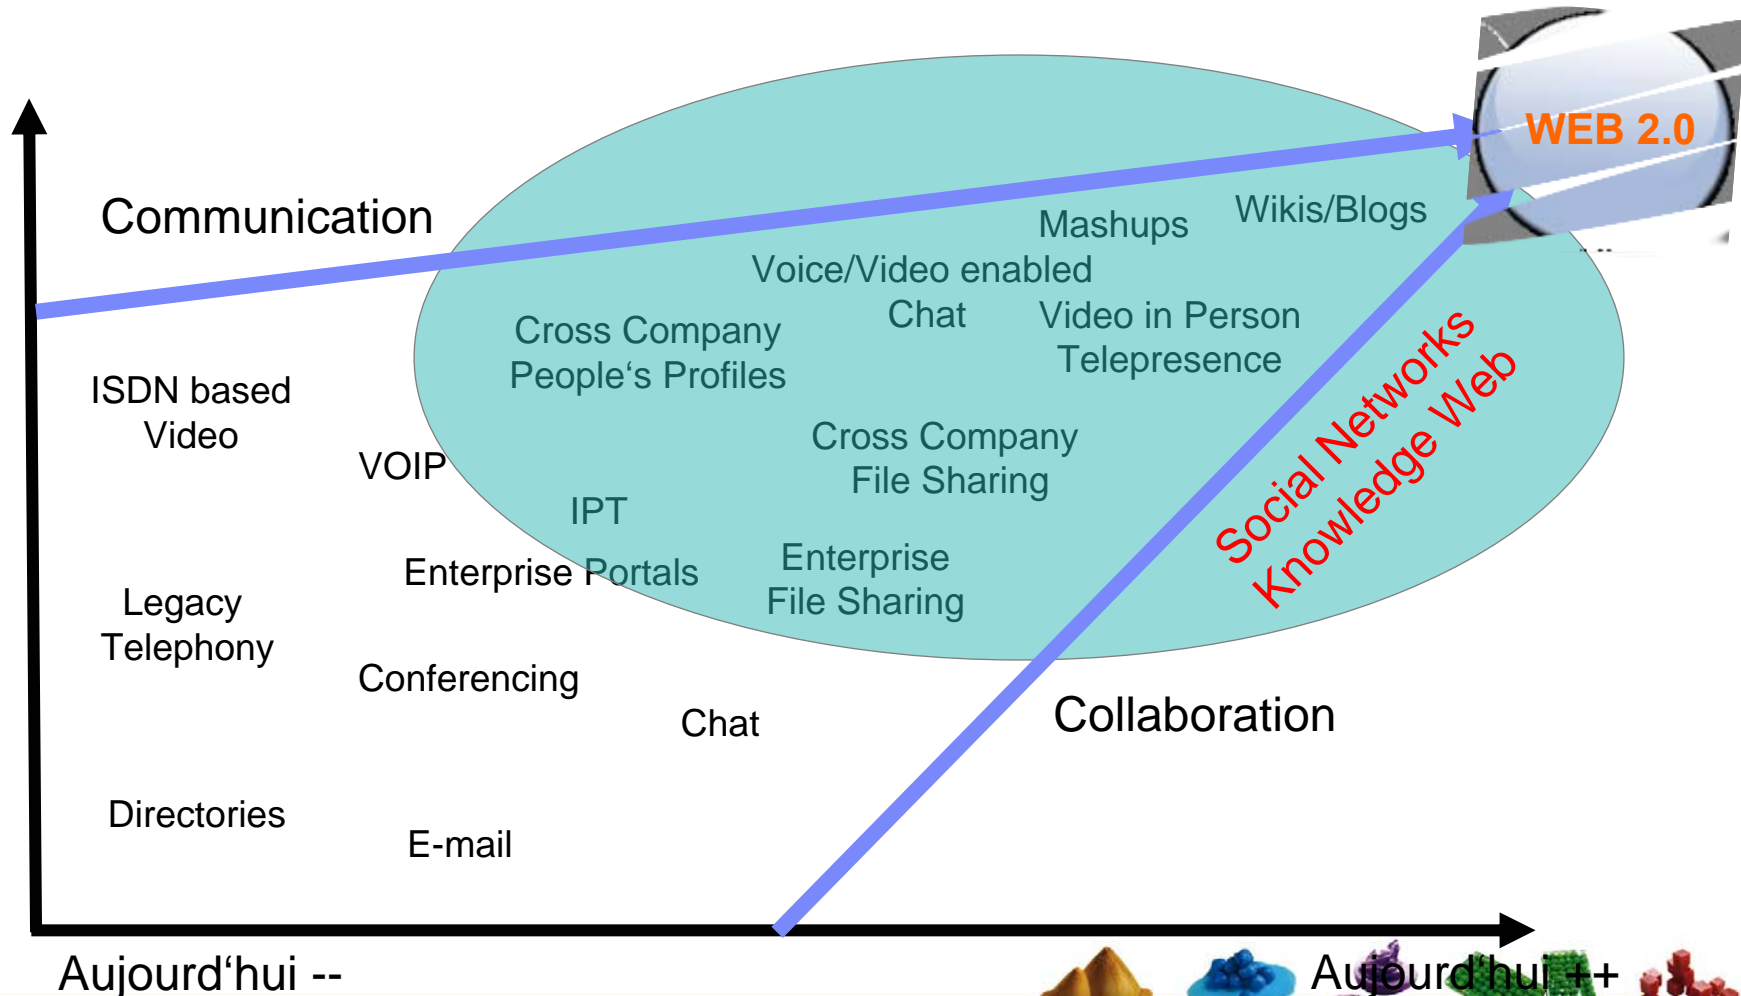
WEB 2.0

Communication

Mashups

Wikis/Blogs

Voice/Video enabled

Chat

Video in Person Telepresence

Cross Company People's Profiles

ISDN based Video

VOIP

Cross Company File Sharing

Social Networks Knowledge Web

IPT

Enterprise Portals

Enterprise File Sharing

Legacy Telephony

Conferencing

Chat

Collaboration

Directories

E-mail

Aujourd'hui --

Aujourd'hui ++